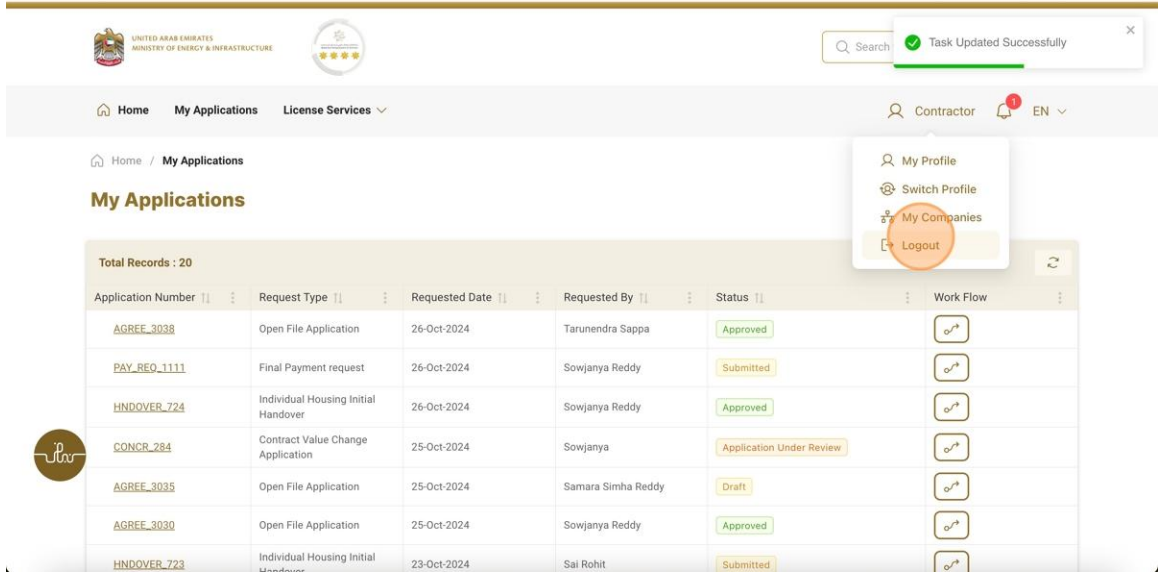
UNITED ARAB EMIRATES
MINISTRY OF ENERGY & INFRASTRUCTURE

Search

Task Updated Successfully

×

Home My Applications License Services

Contractor 1 EN

Home / My Applications

My Applications

My Profile
Switch Profile
My Companies
Logout

Total Records : 20

| Application Number | Request Type | Requested Date | Requested By | Status | Work Flow |
|---|---|---|---|---|---|
| AGREE_3038 | Open File Application | 26-Oct-2024 | Tarunendra Sappa | Approved | |
| PAY_REQ_1111 | Final Payment request | 26-Oct-2024 | Sowjanya Reddy | Submitted | |
| HNDOVER_724 | Individual Housing Initial Handover | 26-Oct-2024 | Sowjanya Reddy | Approved | |
| CONCR_284 | Contract Value Change Application | 25-Oct-2024 | Sowjanya | Application Under Review | |
| AGREE_3035 | Open File Application | 25-Oct-2024 | Samara Simha Reddy | Draft | |
| AGREE_3030 | Open File Application | 25-Oct-2024 | Sowjanya Reddy | Approved | |
| HNDOVER_723 | Individual Housing Initial Handover | 23-Oct-2024 | Sai Rohit | Submitted | |